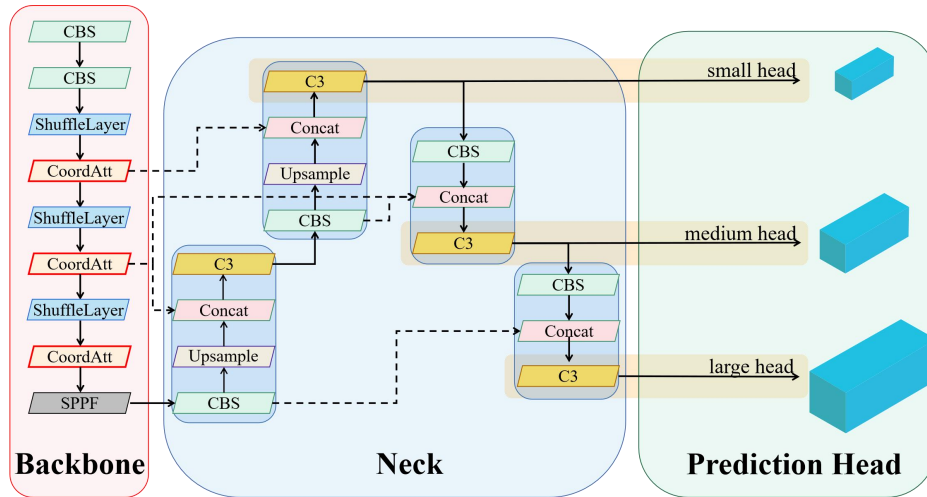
CBS
CBS
ShuffleLayer
CoordAtt
ShuffleLayer
CoordAtt
ShuffleLayer
CoordAtt
SPPF
Backbone

C3
Concat
Upsample
CBS
C3
Concat
Upsample
CBS
CBS
Concat
C3
CBS
Concat
C3
Neck

small head
medium head
large head
Prediction Head